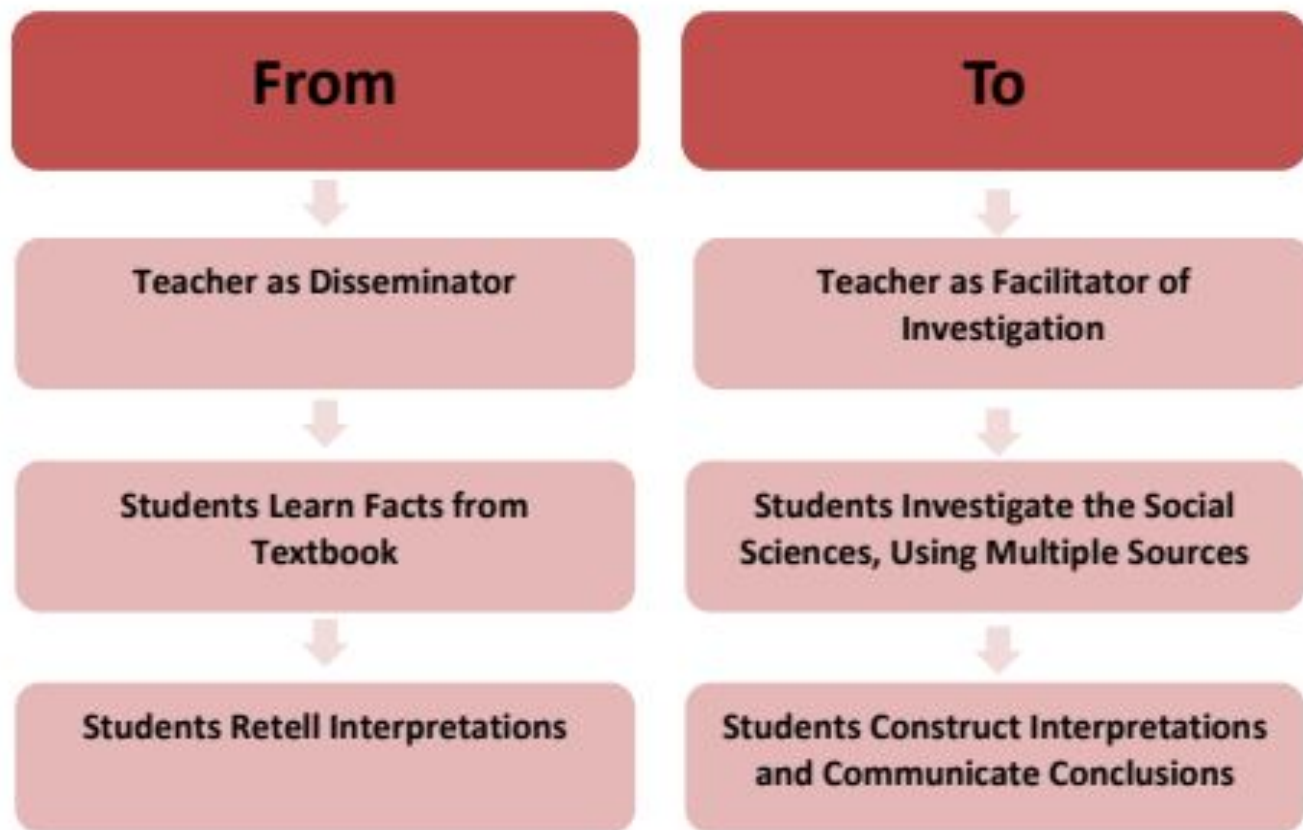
From

Teacher as Disseminator

Students Learn Facts from Textbook

Students Retell Interpretations

To

Teacher as Facilitator of Investigation

Students Investigate the Social Sciences, Using Multiple Sources

Students Construct Interpretations and Communicate Conclusions